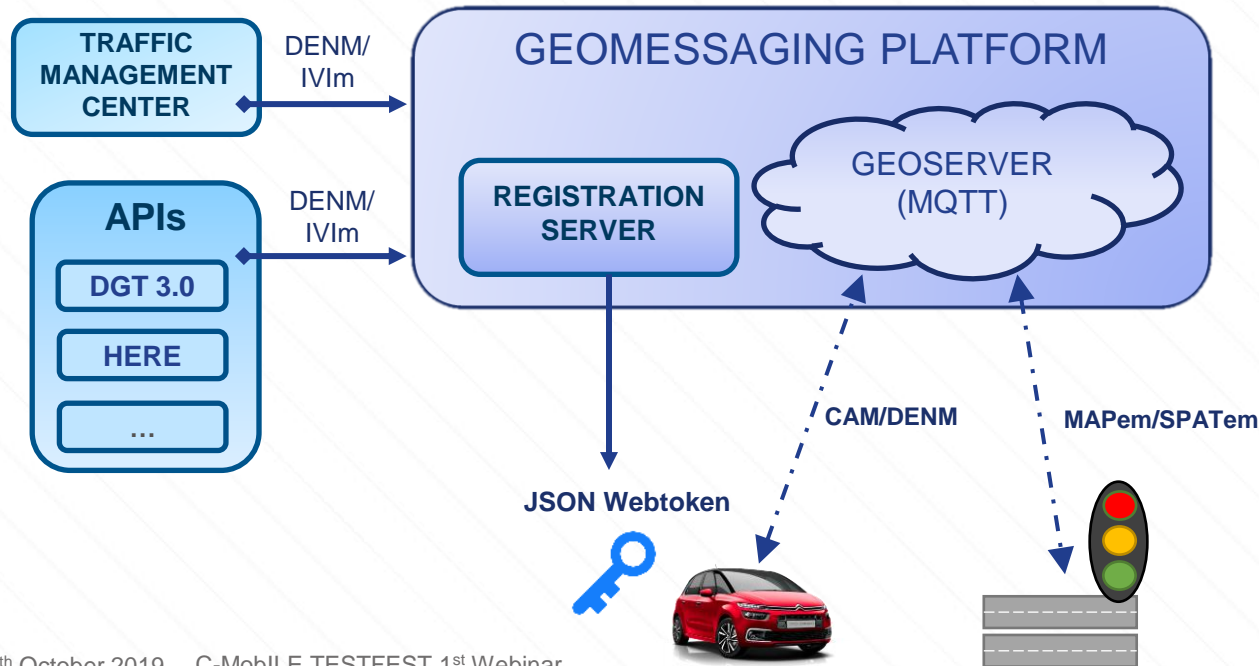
TRAFFIC MANAGEMENT CENTER

DENM/ IVIm

GEOMESSAGING PLATFORM

APIs

DGT 3.0

HERE

...

DENM/ IVIm

REGISTRATION SERVER

GEOSERVER (MQTT)

CAM/DENM

MAPem/SPATem

JSON Webtoken

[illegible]th October 2019 – C-MobILE TESTFEST 1$^{st}$ Webinar